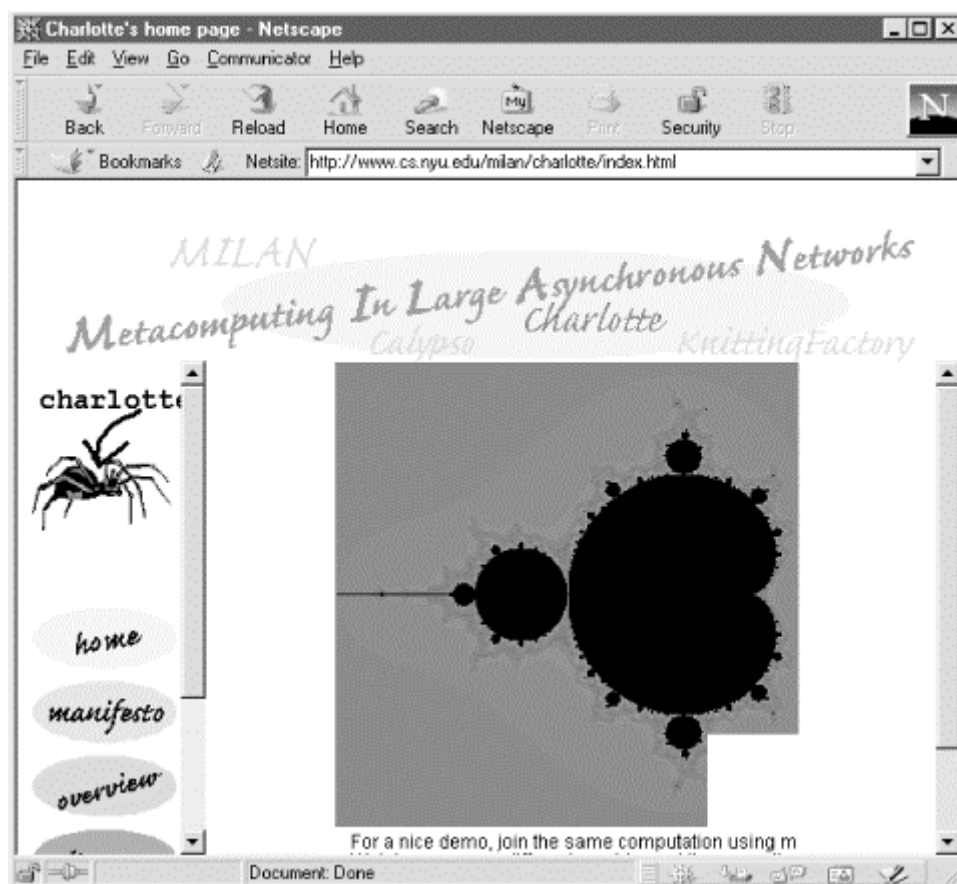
Charlotte's home page - Netscape

File Edit View Go Communicator Help

Back Forward Reload Home Search Netscape Print Security Stop

Bookmarks Netsite: http://www.cs.nyu.edu/milan/charlotte/index.html

MILAN

Metacomputing In Large Asynchronous Networks

Charlotte

Calypso

KnittingFactory

charlotte

home

manifesto

overview

For a nice demo, join the same computation using m

Document: Done